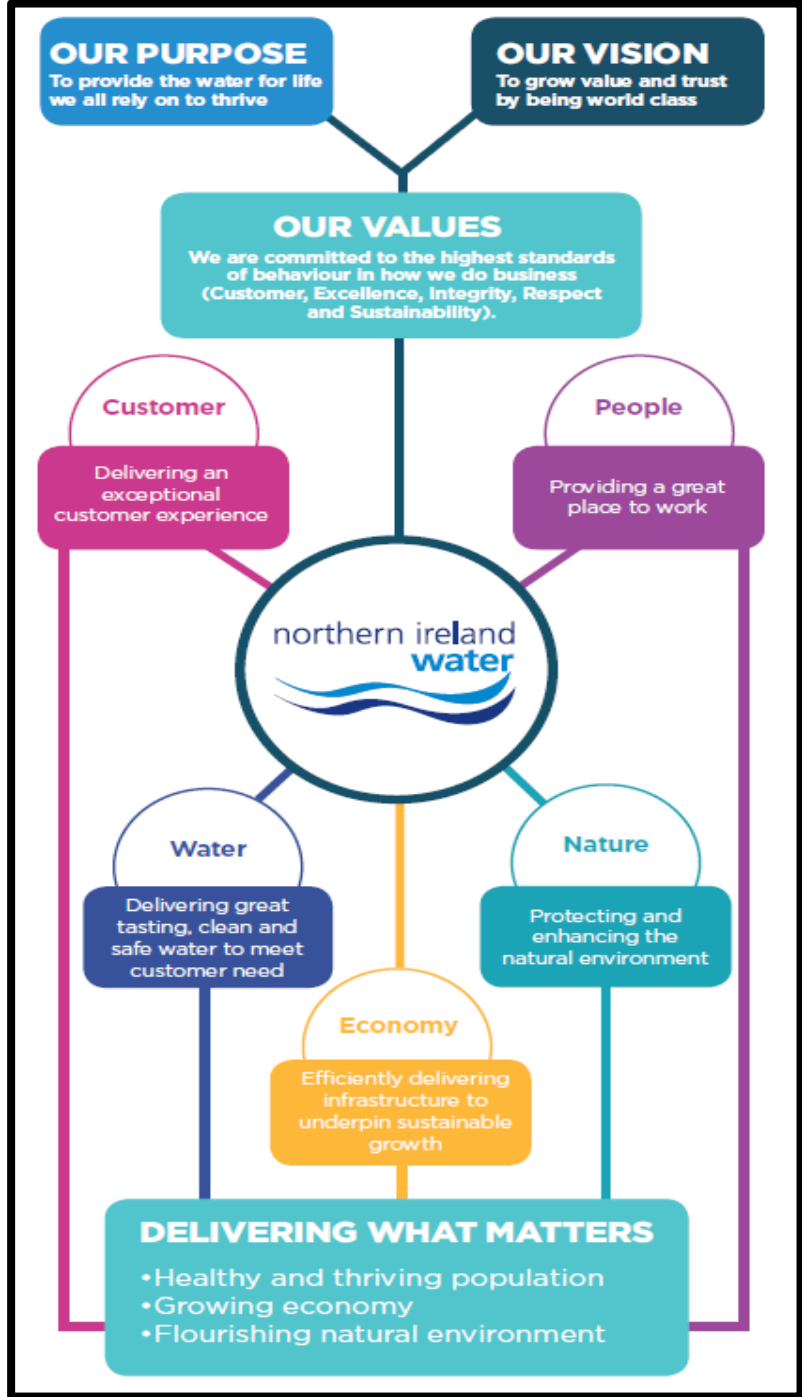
OUR PURPOSE
To provide the water for life we all rely on to thrive

OUR VISION
To grow value and trust by being world class

OUR VALUES
We are committed to the highest standards of behaviour in how we do business (Customer, Excellence, Integrity, Respect and Sustainability).

Customer
Delivering an exceptional customer experience

People
Providing a great place to work

northern ireland water

Water
Delivering great tasting, clean and safe water to meet customer need

Nature
Protecting and enhancing the natural environment

Economy
Efficiently delivering infrastructure to underpin sustainable growth

DELIVERING WHAT MATTERS
•Healthy and thriving population
•Growing economy
•Flourishing natural environment